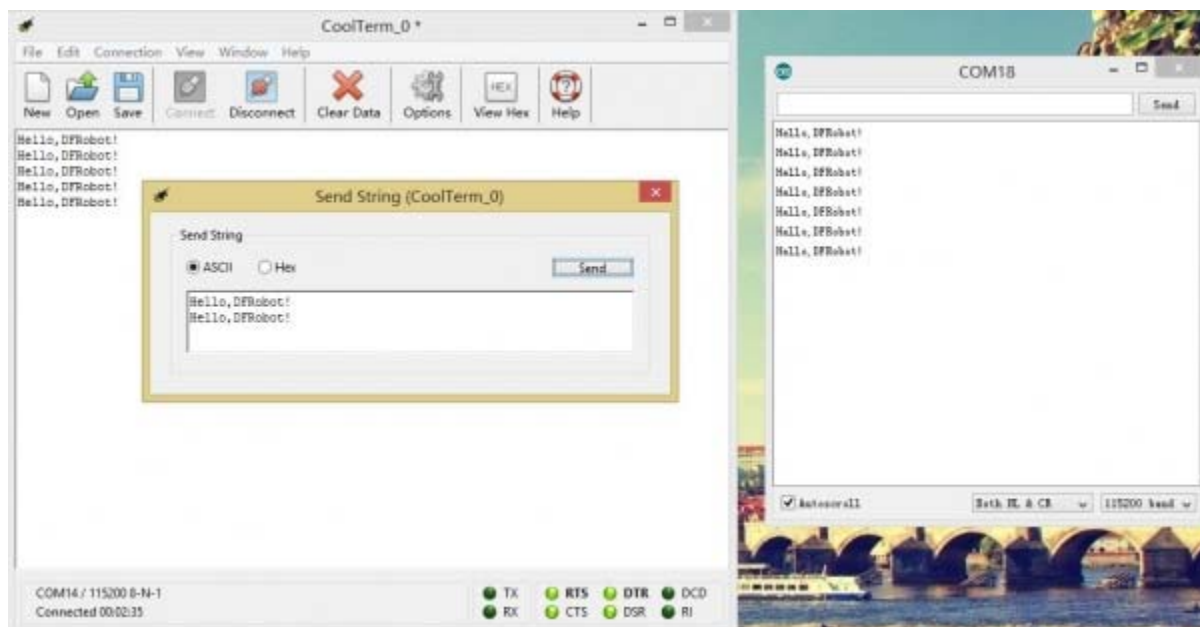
CoolTerm_0 *

File Edit Connection View Window Help

New Open Save Connect Disconnect Clear Data Options View Hex Help

HEX

Hello,DFRobot!
Hello,DFRobot!
Hello,DFRobot!
Hello,DFRobot!
Hello,DFRobot!

Send String (CoolTerm_0)

Send String

ASCII Hex

Send

Hello,DFRobot!
Hello,DFRobot!

COM14 / 115200 8-N-1
Connected 00:02:35

TX RX RTS CTS DTR DSR DCD RI

COM18

Send

Hello,DFRobot!
Hello,DFRobot!
Hello,DFRobot!
Hello,DFRobot!
Hello,DFRobot!
Hello,DFRobot!
Hello,DFRobot!

Autoscroll

Both NL & CR

115200 baud